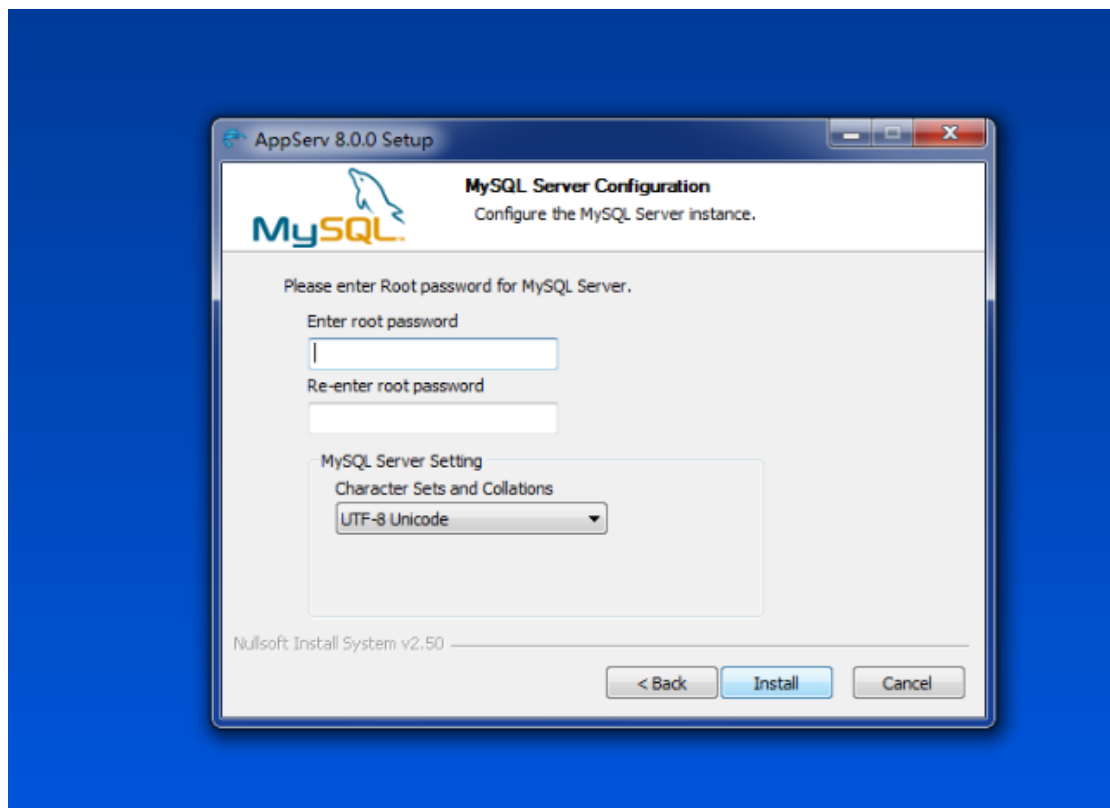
AppServ 8.0.0 Setup

MySQL

MySQL Server Configuration
Configure the MySQL Server instance.

Please enter Root password for MySQL Server.

Enter root password

Re-enter root password

MySQL Server Setting
Character Sets and Collations
UTF-8 Unicode

Nullsoft Install System v2.50

< Back
Install
Cancel